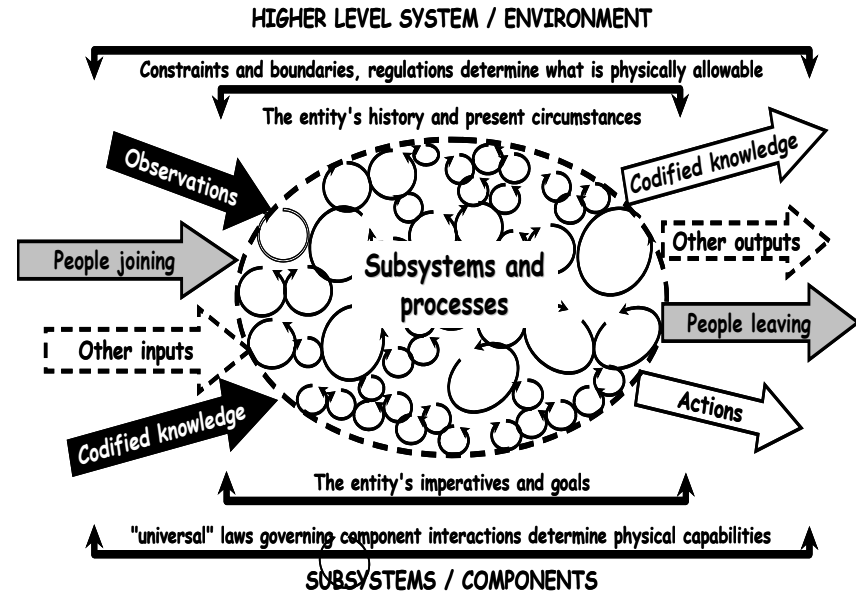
HIGHER LEVEL SYSTEM / ENVIRONMENT

Constraints and boundaries, regulations determine what is physically allowable

The entity's history and present circumstances

Observations

Codified knowledge

Other outputs

People joining

Subsystems and processes

People leaving

Other inputs

Actions

Codified knowledge

The entity's imperatives and goals

"universal" laws governing component interactions determine physical capabilities

SUBSYSTEMS / COMPONENTS